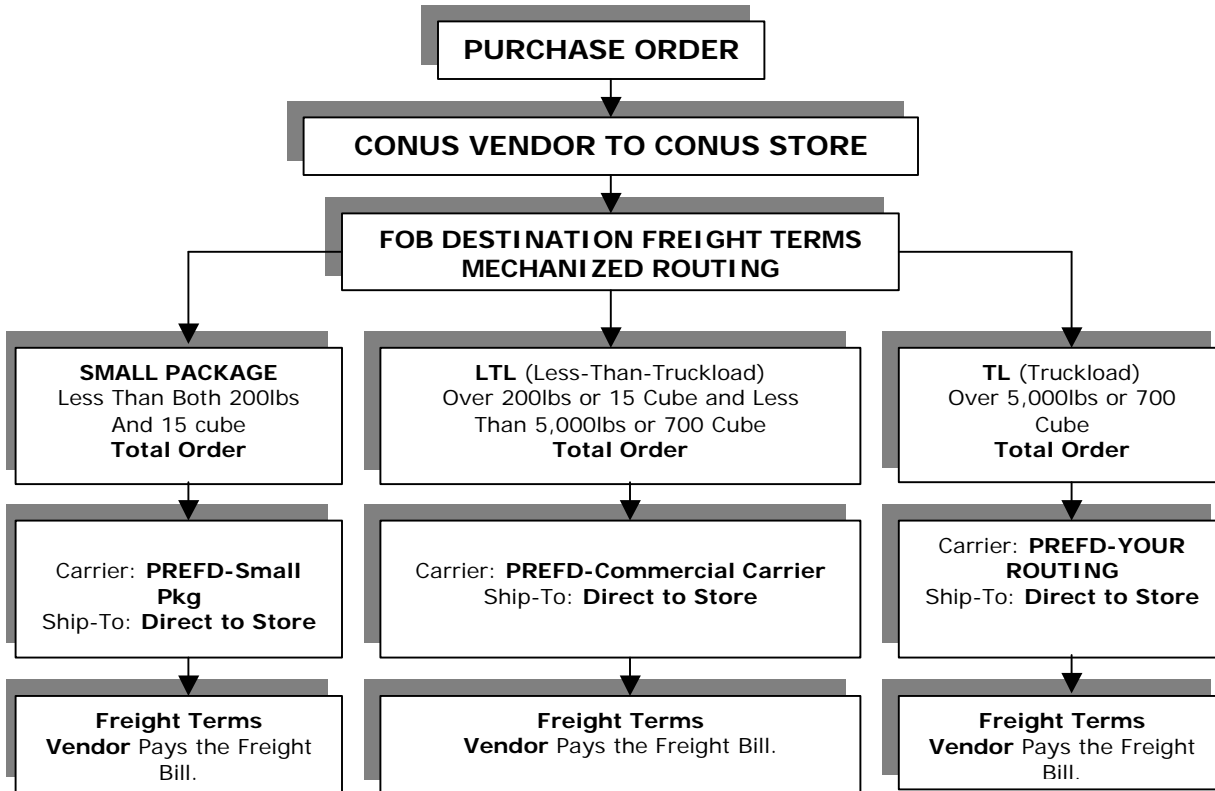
PURCHASE ORDER

CONUS VENDOR TO CONUS STORE

FOB DESTINATION FREIGHT TERMS
MECHANIZED ROUTING

SMALL PACKAGE
Less Than Both 200lbs And 15 cube
Total Order

Carrier: PREFD-Small Pkg
Ship-To: Direct to Store

Freight Terms
Vendor Pays the Freight Bill.

LTL (Less-Than-Truckload)
Over 200lbs or 15 Cube and Less Than 5,000lbs or 700 Cube
Total Order

Carrier: PREFD-Commercial Carrier
Ship-To: Direct to Store

Freight Terms
Vendor Pays the Freight Bill.

TL (Truckload)
Over 5,000lbs or 700 Cube
Total Order

Carrier: PREFD-YOUR ROUTING
Ship-To: Direct to Store

Freight Terms
Vendor Pays the Freight Bill.